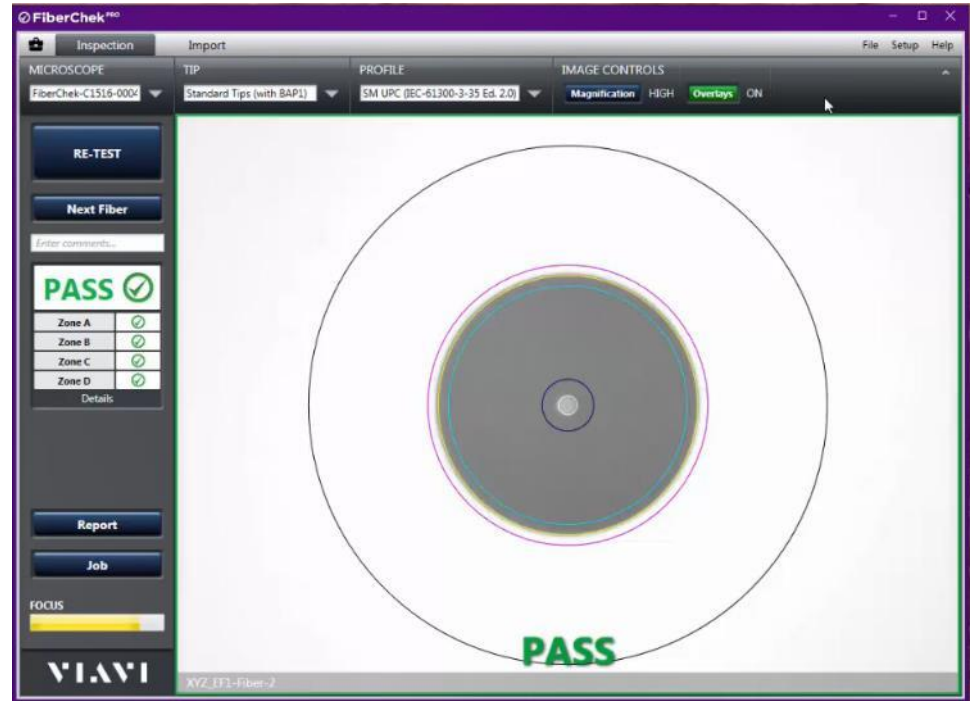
FiberChek PRO

Inspection
Import
File Setup Help

MICROSCOPE
FiberChek-C1516-0004
TIP
Standard Tips (with BAP1)
PROFILE
SM UPC (IEC-61300-3-35 Ed. 2.0)
IMAGE CONTROLS
Magnification HIGH
Overlays ON

RE-TEST
Next Fiber
Enter comments...
PASS

| Zone A | ✓ |
|---|---|
| Zone B | ✓ |
| Zone C | ✓ |
| Zone D | ✓ |

Details

Report
Job
FOCUS

VIAVI

PASS

XYZ_EF1-Fiber-2